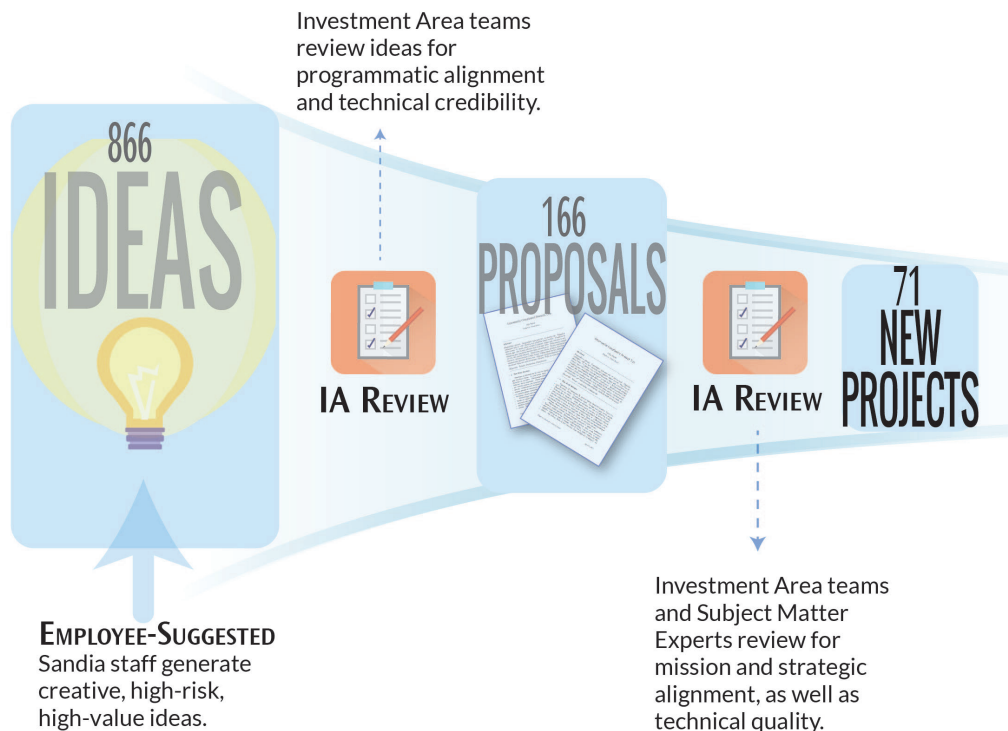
Investment Area teams review ideas for programmatic alignment and technical credibility.

866
IDEAS

IA Review

166
PROPOSALS

IA Review

71
NEW
PROJECTS

Employee-Suggested
Sandia staff generate creative, high-risk, high-value ideas.

Investment Area teams and Subject Matter Experts review for mission and strategic alignment, as well as technical quality.